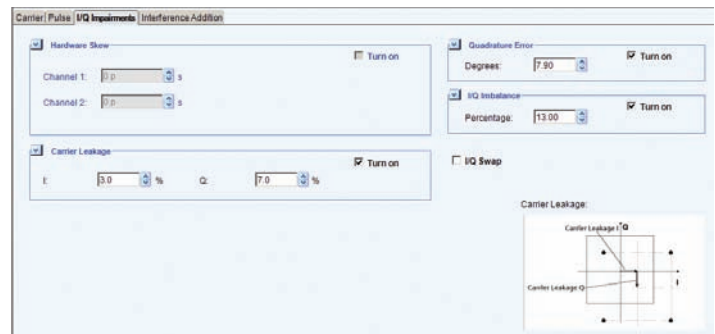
Carrier | Pulse | I/Q Impairments | Interference Addition

Hardware Skew

Turn on

Channel 1: 0 p s

Channel 2: 0 p s

Quadrature Error

Turn on

Degrees: 7.90

I/Q Imbalance

Turn on

Percentage: 13.00

Carrier Leakage

Turn on

I: 3.0 %

Q: 7.0 %

I/Q Swap

Carrier Leakage:

Carrier Leakage I

Q

Carrier Leakage Q

I